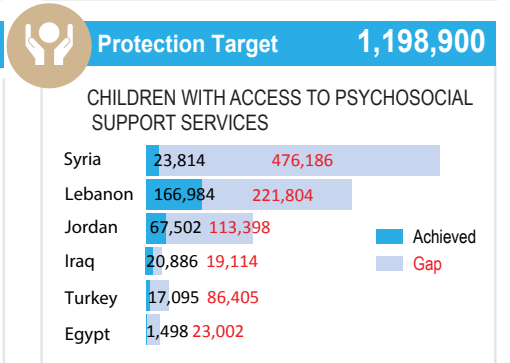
Protection Target 1,198,900

CHILDREN WITH ACCESS TO PSYCHOSOCIAL SUPPORT SERVICES

Syria 23,814 476,186
Lebanon 166,984 221,804
Jordan 67,502 113,398
Iraq 20,886 19,114
Turkey 17,095 86,405
Egypt 1,498 23,002

Achieved
Gap